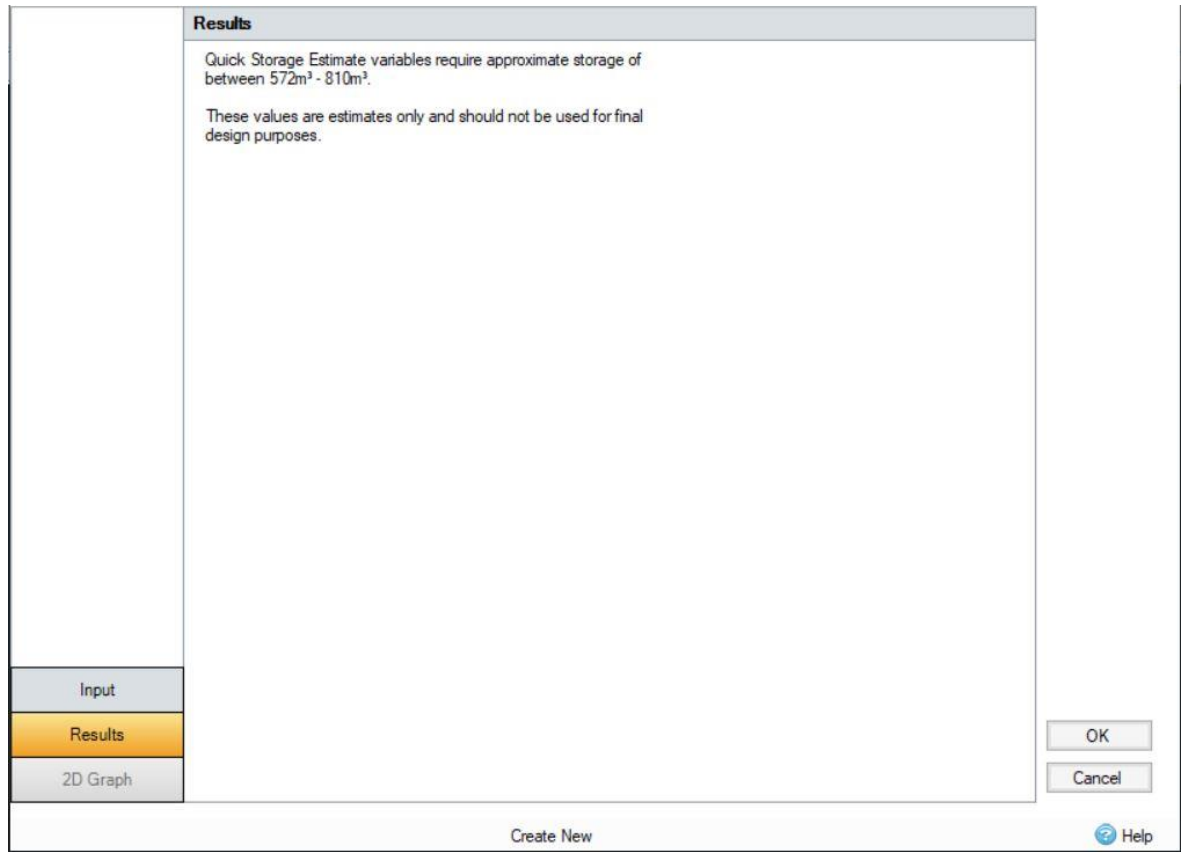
Results

Quick Storage Estimate variables require approximate storage of between 572m³ - 810m³.

These values are estimates only and should not be used for final design purposes.

Input

Results

2D Graph

OK

Cancel

Create New

Help